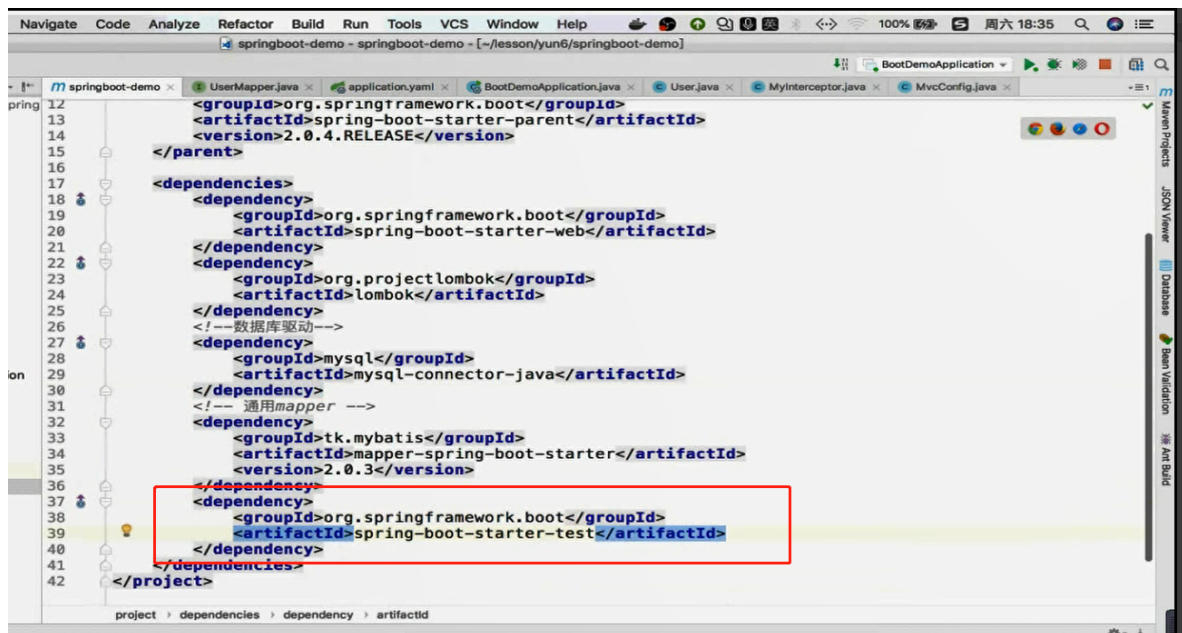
Navigate Code Analyze Refactor Build Run Tools VCS Window Help 100% 周六 18:35

springboot-demo - springboot-demo - [~/lesson/yun6/springboot-demo]

BootDemoApplication

springboot-demo | UserMapper.java | application.yaml | BootDemoApplication.java | User.java | MyInterceptor.java | MvcConfig.java

pring
12 <groupId>org.springframework.boot</groupId>
13 <artifactId>spring-boot-starter-parent</artifactId>
14 <version>2.0.4.RELEASE</version>
15 </parent>
16
17 <dependencies>
18 <dependency>
19 <groupId>org.springframework.boot</groupId>
20 <artifactId>spring-boot-starter-web</artifactId>
21 </dependency>
22 <dependency>
23 <groupId>org.projectlombok</groupId>
24 <artifactId>lombok</artifactId>
25 </dependency>
26 <!--数据库驱动-->
27 <dependency>
28 <groupId>mysql</groupId>
29 <artifactId>mysql-connector-java</artifactId>
30 </dependency>
31 <!-- 通用mapper -->
32 <dependency>
33 <groupId>tk.mybatis</groupId>
34 <artifactId>mapper-spring-boot-starter</artifactId>
35 <version>2.0.3</version>
36 </dependency>
37 <dependency>
38 <groupId>org.springframework.boot</groupId>
39 <artifactId>spring-boot-starter-test</artifactId>
40 </dependency>
41 </dependencies>
42 </project>

ion

project › dependencies › dependency › artifactId

Maven Projects
JSON Viewer
Database
Bean Validation
Ant Build